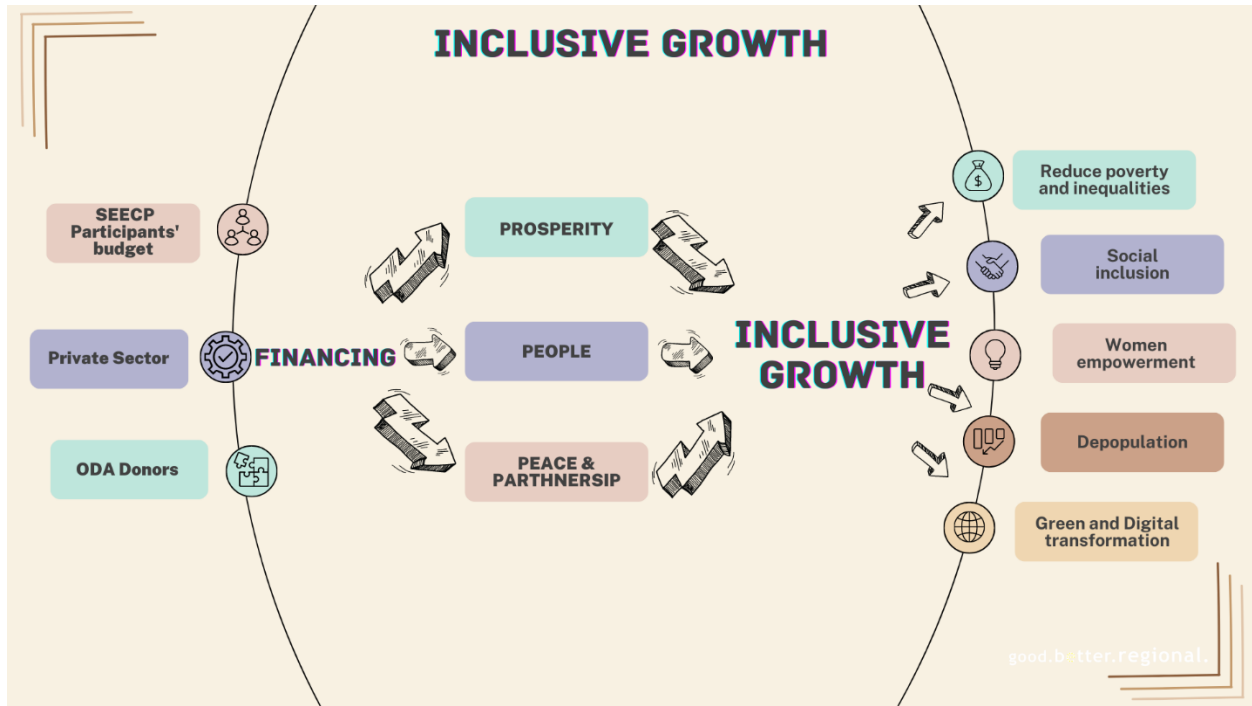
INCLUSIVE GROWTH

SEECP Participants' budget

Private Sector

ODA Donors

FINANCING

PROSPERITY

PEOPLE

PEACE & PARTHNERSIP

INCLUSIVE GROWTH

$

Reduce poverty and inequalities

Social inclusion

Women empowerment

Depopulation

Green and Digital transformation

good.better.regional.